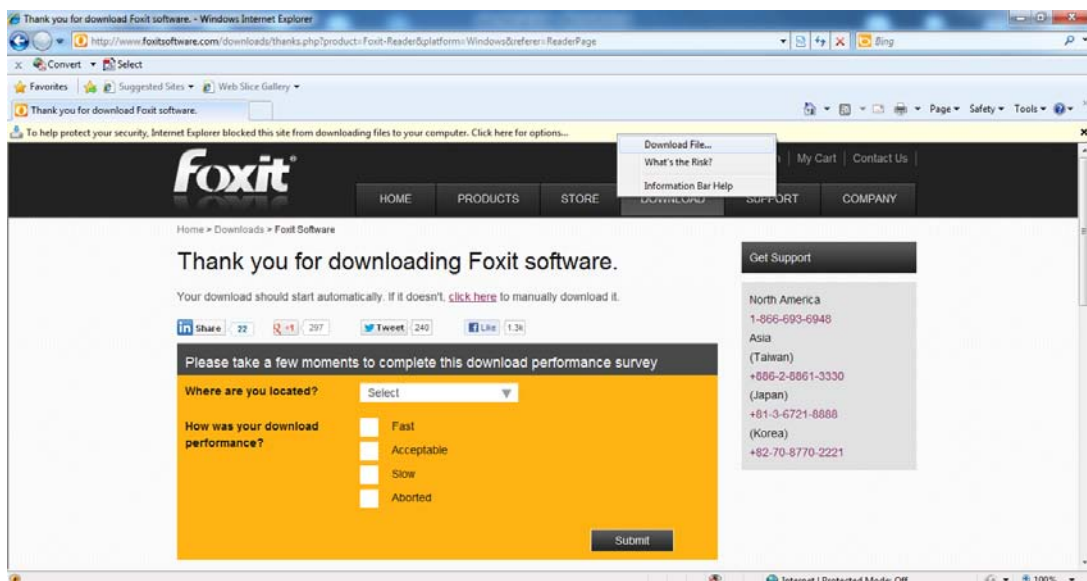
Thank you for download Foxit software. - Windows Internet Explorer

http://www.foxitsoftware.com/downloads/thanks.php?product=Foxit-Reader&platform=Windows&referer=ReaderPage

Bing

Convert ▾ Select

Favorites | Suggested Sites ▾ Web Slice Gallery ▾

Thank you for download Foxit software.

Page ▾ Safety ▾ Tools ▾

To help protect your security, Internet Explorer blocked this site from downloading files to your computer. Click here for options...

Download File...
What's the Risk?
Information Bar Help

Foxit

My Cart | Contact Us

HOME PRODUCTS STORE DOWNLOAD SUPPORT COMPANY

Home > Downloads > Foxit Software

Thank you for downloading Foxit software.

Your download should start automatically. If it doesn't, click here to manually download it.

Share 22 +1 297 Tweet 240 Like 1.3k

Please take a few moments to complete this download performance survey

Where are you located? Select

How was your download performance?

Fast
Acceptable
Slow
Aborted

Submit

Get Support

North America
1-866-693-6948
Asia
(Taiwan)
+886-2-8861-3330
(Japan)
+81-3-6721-8888
(Korea)
+82-70-8770-2221

Internet | Protected Mode: Off

100%